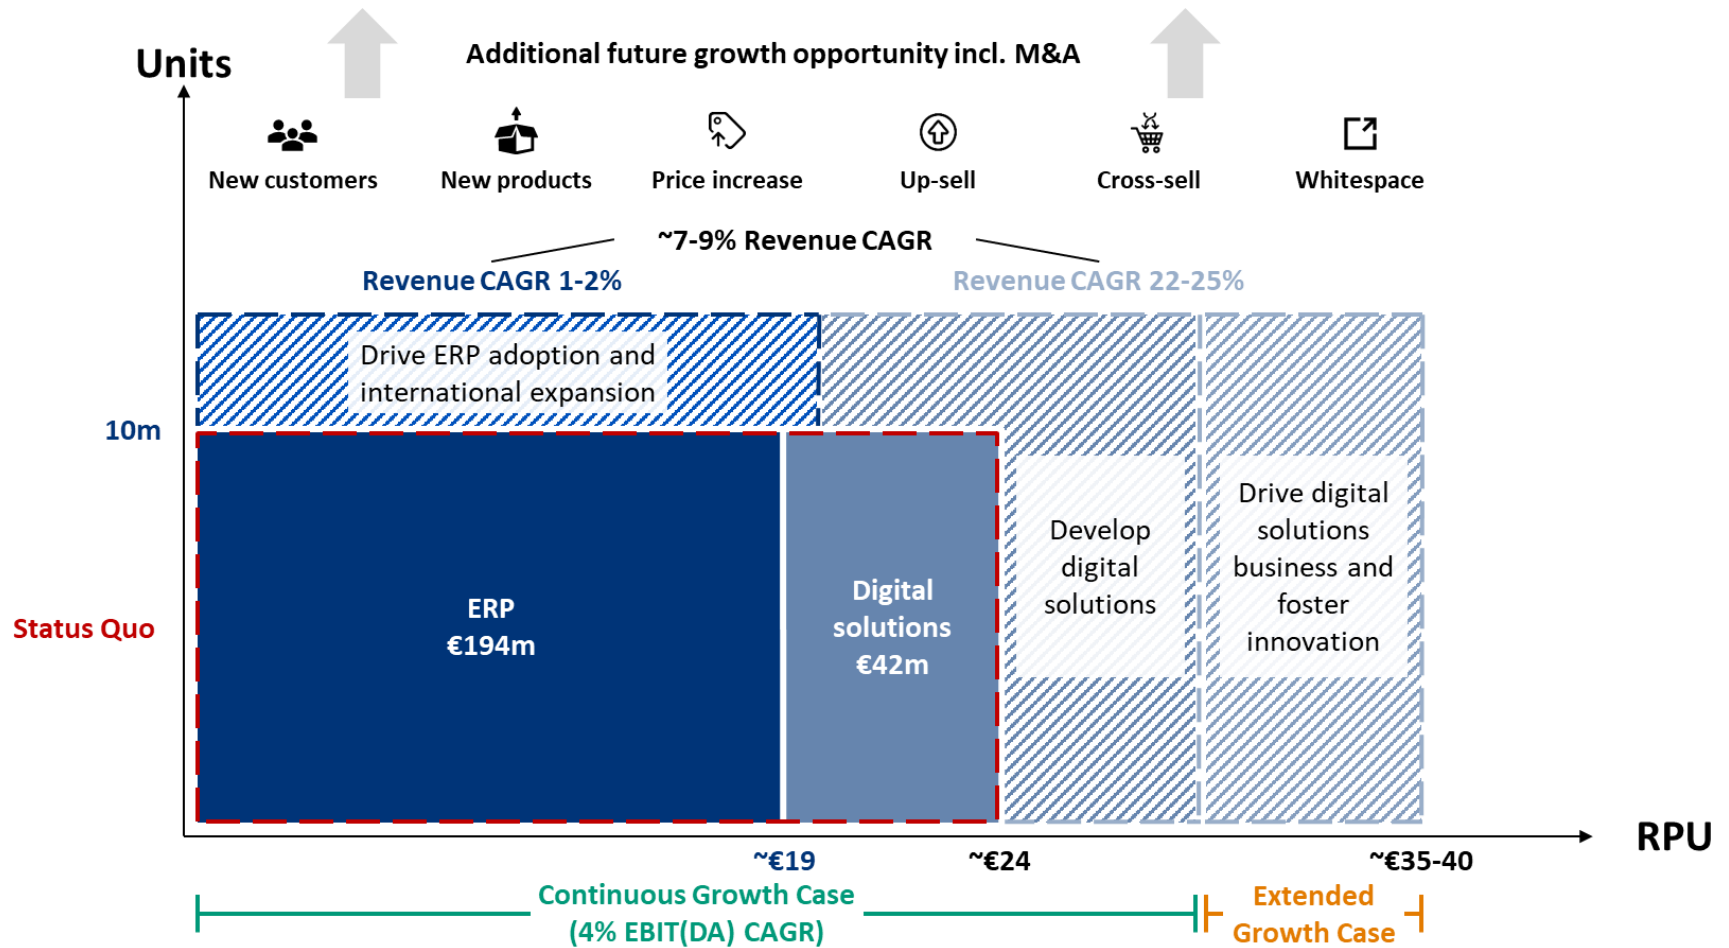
Units

Additional future growth opportunity incl. M&A

New customers

New products

Price increase

Up-sell

Cross-sell

Whitespace

~7-9% Revenue CAGR

Revenue CAGR 1-2%

Revenue CAGR 22-25%

Drive ERP adoption and international expansion

10m

Status Quo

ERP
€194m

Digital solutions
€42m

Develop digital solutions

Drive digital solutions business and foster innovation

RPU

~€19

~€24

~€35-40

Continuous Growth Case
(4% EBIT(DA) CAGR)

Extended Growth Case